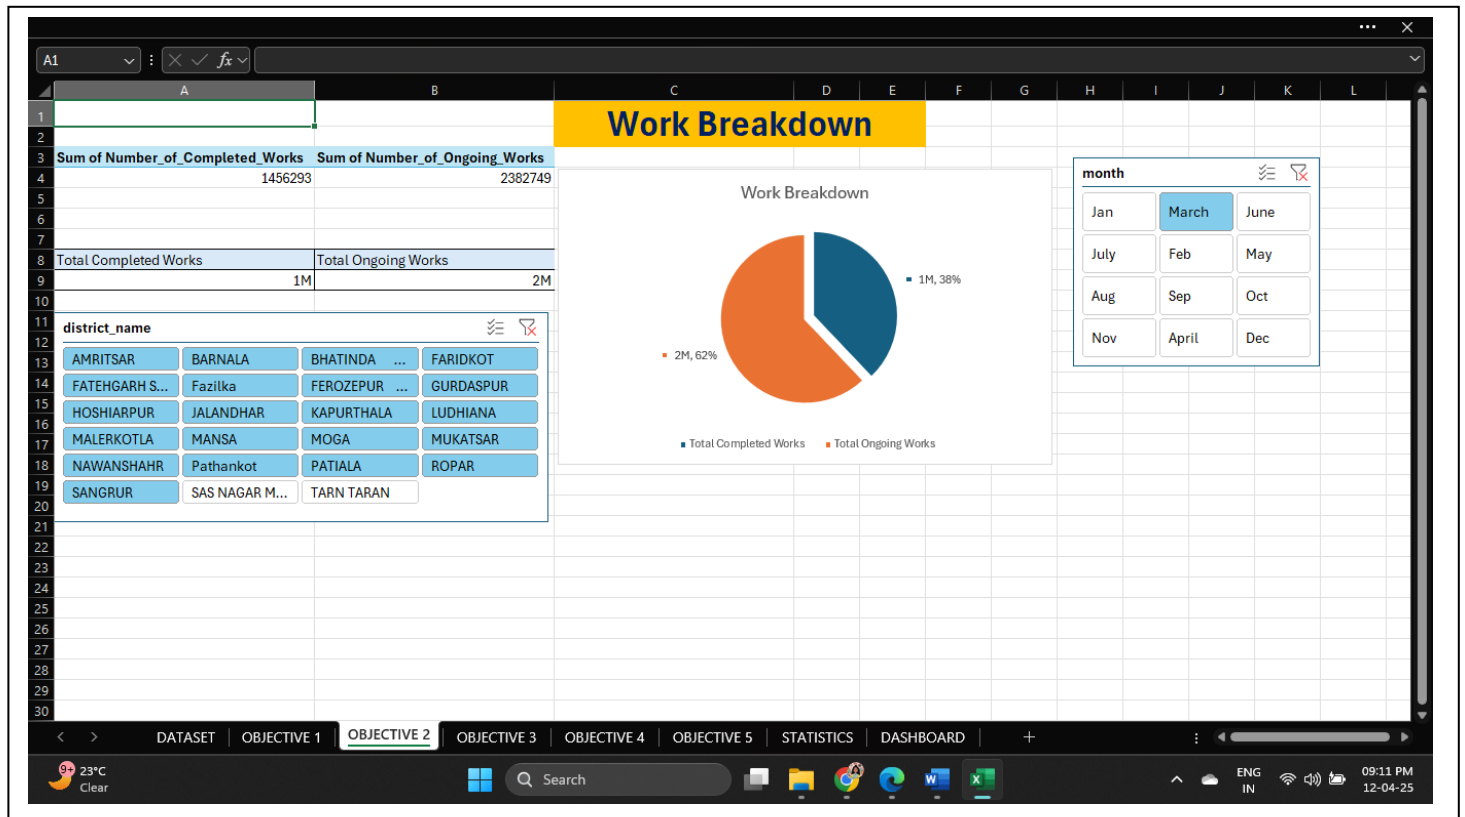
A1

$fx$

| | A | B | C | D | E | F | G | H | I | J | K | L |
|---|---|---|---|---|---|---|---|---|---|---|---|---|
| 1 | | | Work Breakdown | | | | | | | | | |
| 2 | | | | | | | | | | | | |
| 3 | Sum of Number_of_Completed_Works | Sum of Number_of_Ongoing_Works | | | | | | | | | | |
| 4 | 1456293 | 2382749 | | | | | | | | | | |
| 8 | Total Completed Works | Total Ongoing Works | | | | | | | | | | |
| 9 | 1M | 2M | | | | | | | | | | |

district_name

AMRITSAR
BARNALA
BHATINDA ...
FARIDKOT
FATEHGARH S...
Fazilka
FEROZEPUR ...
GURDASPUR
HOSHIARPUR
JALANDHAR
KAPURTHALA
LUDHIANA
MALERKOTLA
MANSA
MOGA
MUKATSAR
NAWANSHAHR
Pathankot
PATIALA
ROPAR
SANGRUR
SAS NAGAR M...
TARN TARAN

Work Breakdown

1M, 38%
2M, 62%
Total Completed Works
Total Ongoing Works

month

Jan
March
June
July
Feb
May
Aug
Sep
Oct
Nov
April
Dec

DATASET OBJECTIVE 1 OBJECTIVE 2 OBJECTIVE 3 OBJECTIVE 4 OBJECTIVE 5 STATISTICS DASHBOARD +

23°C
Clear
Search
ENG
IN
09:11 PM
12-04-25